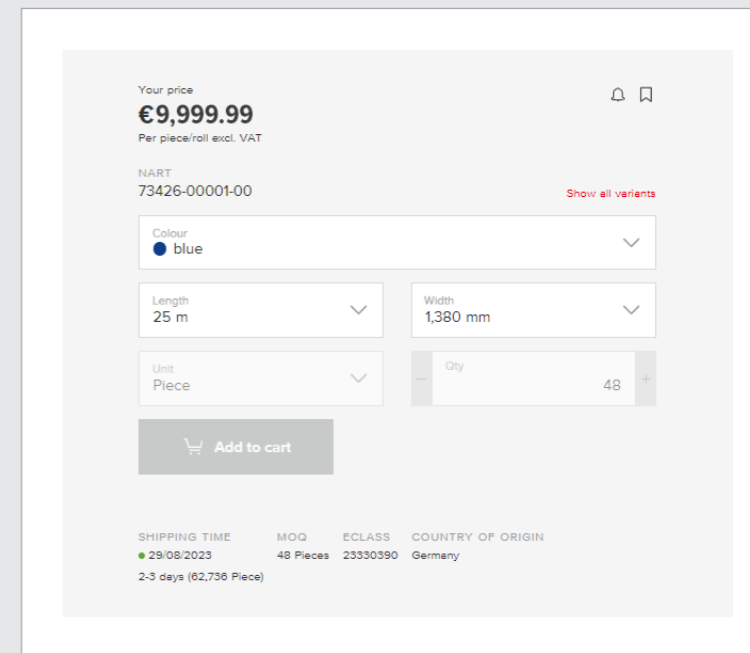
Your price
€9,999.99
Per piece/roll excl. VAT

NART
73426-00001-00

Show all variants

Colour
blue

Length
25 m

Width
1,380 mm

Unit
Piece

Qty
48

Add to cart

| SHIPPING TIME | MOQ | ECLASS | COUNTRY OF ORIGIN |
|---|---|---|---|
| 29/08/2023 | 48 Pieces | 23330390 | Germany |

2-3 days (62,736 Piece)